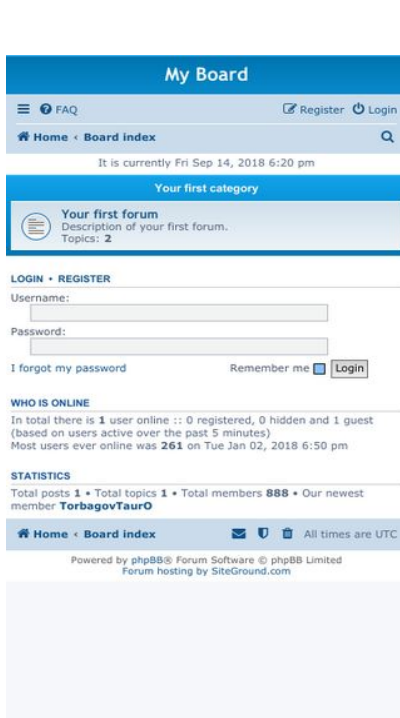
My Board

FAQ

Register Login

Home ‹ Board index

It is currently Fri Sep 14, 2018 6:20 pm

Your first category

Your first forum
Description of your first forum.
Topics: 2

LOGIN • REGISTER

Username:

Password:

I forgot my password

Remember me Login

WHO IS ONLINE

In total there is 1 user online :: 0 registered, 0 hidden and 1 guest (based on users active over the past 5 minutes)
Most users ever online was 261 on Tue Jan 02, 2018 6:50 pm

STATISTICS

Total posts 1 • Total topics 1 • Total members 888 • Our newest member TorbagovTaurO

Home ‹ Board index

All times are UTC

Powered by phpBB® Forum Software © phpBB Limited
Forum hosting by SiteGround.com